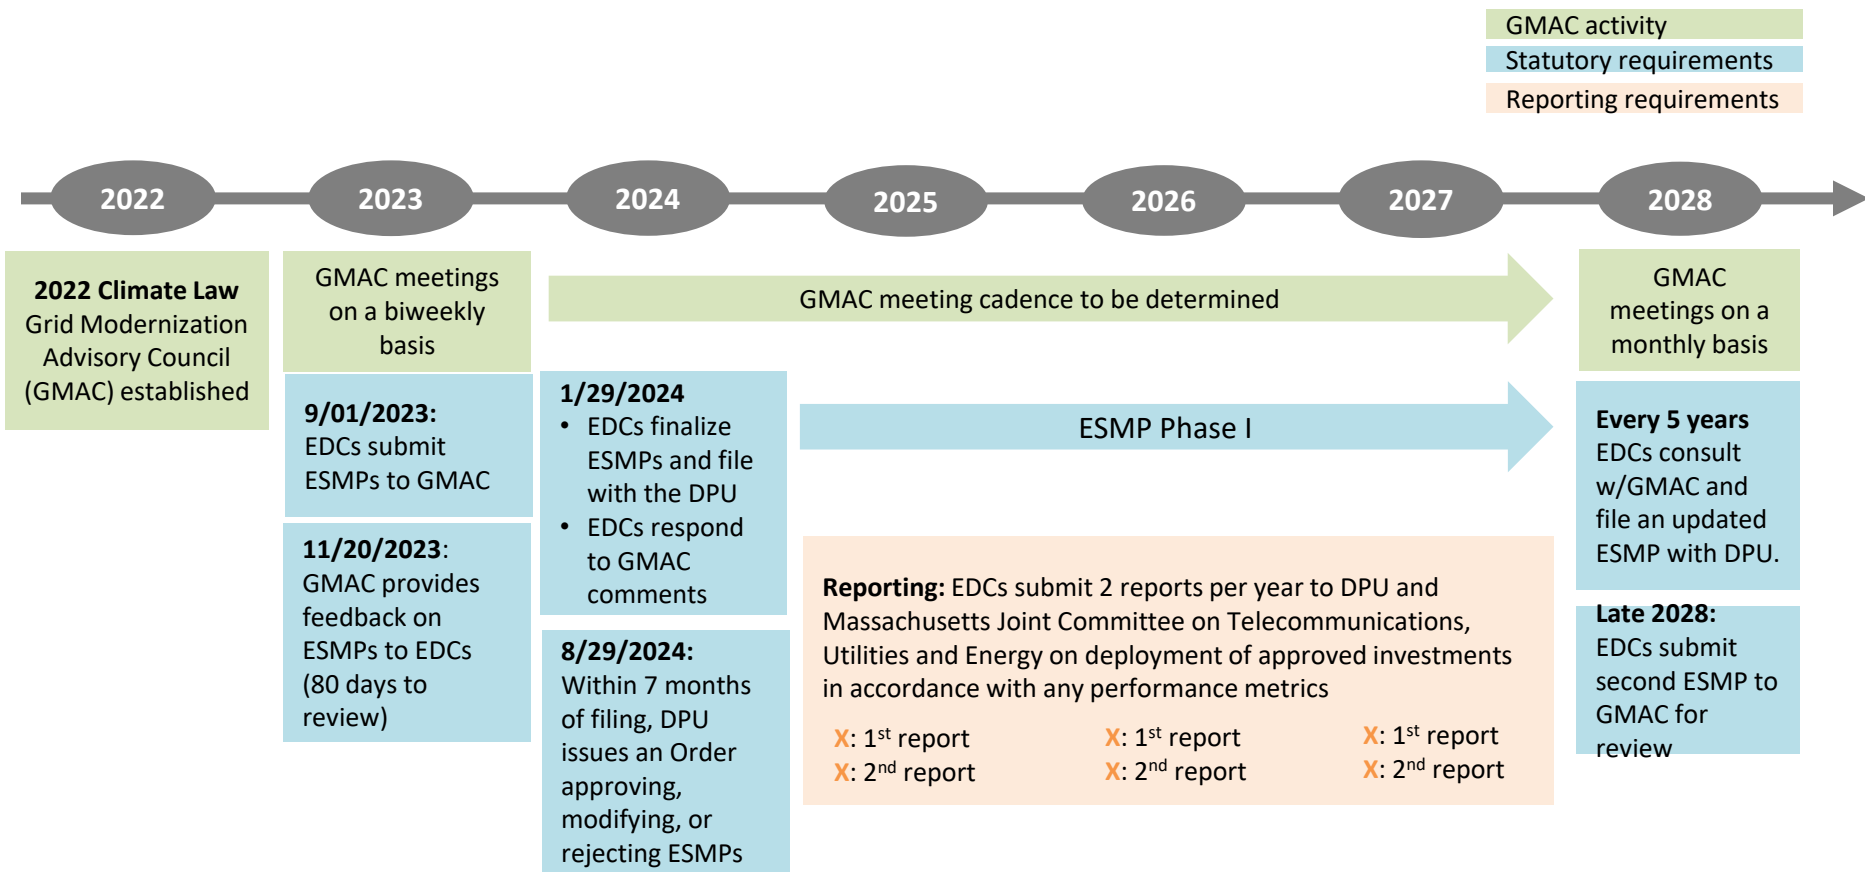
GMAC activity
Statutory requirements
Reporting requirements

2022
2023
2024
2025
2026
2027
2028

**2022 Climate Law** Grid Modernization Advisory Council (GMAC) established

GMAC meetings on a biweekly basis

GMAC meeting cadence to be determined

GMAC meetings on a monthly basis

**9/01/2023:** EDCs submit ESMPs to GMAC

**11/20/2023**: GMAC provides feedback on ESMPs to EDCs (80 days to review)

**1/29/2024**
- EDCs finalize ESMPs and file with the DPU
- EDCs respond to GMAC comments

**8/29/2024:** Within 7 months of filing, DPU issues an Order approving, modifying, or rejecting ESMPs

ESMP Phase I

**Reporting:** EDCs submit 2 reports per year to DPU and Massachusetts Joint Committee on Telecommunications, Utilities and Energy on deployment of approved investments in accordance with any performance metrics

X: 1$^{st}$ report
X: 2$^{nd}$ report

X: 1$^{st}$ report
X: 2$^{nd}$ report

X: 1$^{st}$ report
X: 2$^{nd}$ report

**Every 5 years** EDCs consult w/GMAC and file an updated ESMP with DPU.

**Late 2028:** EDCs submit second ESMP to GMAC for review